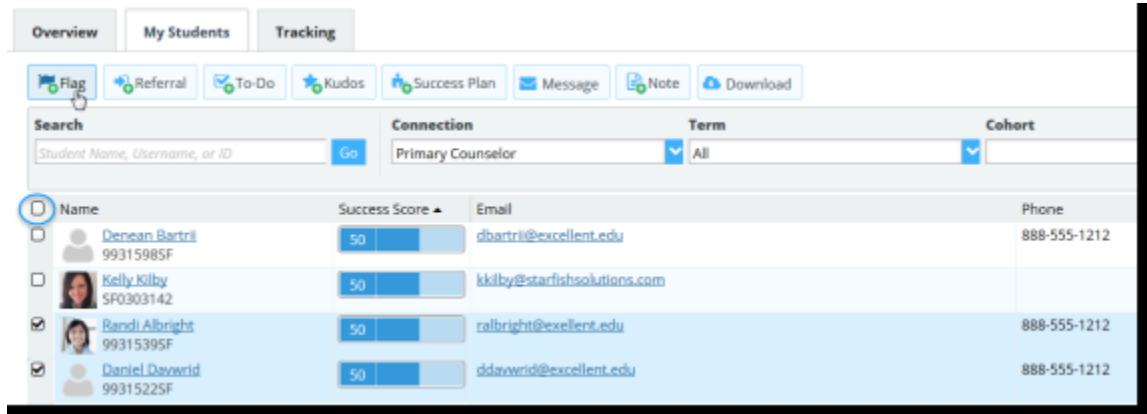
Overview | My Students | Tracking

Flag | Referral | To-Do | Kudos | Success Plan | Message | Note | Download

Search
Student Name, Username, or ID
Go

Connection
Primary Counselor

Term
All

Cohort

| Name | Success Score ▲ | Email | Phone |
|---|---|---|---|
| Denean Bartrii 99315985F | 50 | dbartrii@excellent.edu | 888-555-1212 |
| Kelly Kilby SF0303142 | 50 | kkilby@starfishsolutions.com | |
| Randi Albright 99315395F | 50 | ralbright@exellent.edu | 888-555-1212 |
| Daniel Davwrid 9931522SF | 50 | ddavwrid@excellent.edu | 888-555-1212 |